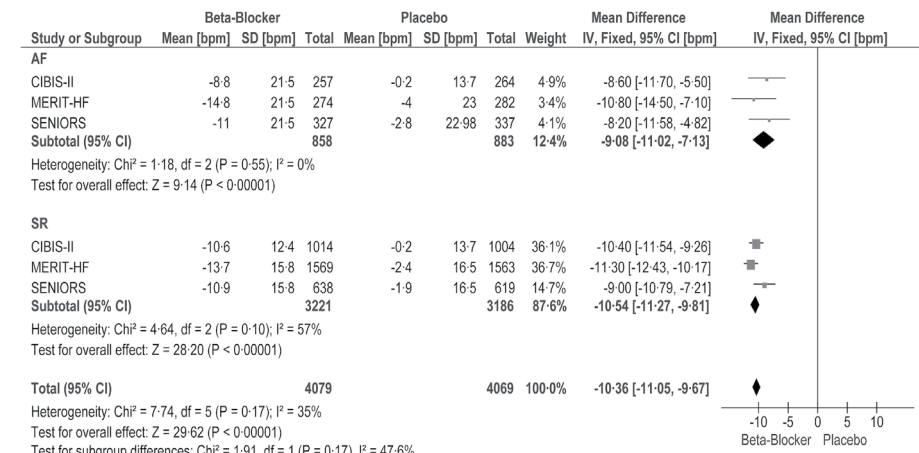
| Study or Subgroup | Beta-Blocker Mean [bpm] | Beta-Blocker SD [bpm] | Beta-Blocker Total | Placebo Mean [bpm] | Placebo SD [bpm] | Placebo Total | Weight | Mean Difference IV, Fixed, 95% CI [bpm] |
|---|---|---|---|---|---|---|---|---|
| **AF** | | | | | | | | |
| CIBIS-II | -8·8 | 21·5 | 257 | -0·2 | 13·7 | 264 | 4·9% | -8·60 [-11·70, -5·50] |
| MERIT-HF | -14·8 | 21·5 | 274 | -4 | 23 | 282 | 3·4% | -10·80 [-14·50, -7·10] |
| SENIORS | -11 | 21·5 | 327 | -2·8 | 22·98 | 337 | 4·1% | -8·20 [-11·58, -4·82] |
| **Subtotal (95% CI)** | | | **858** | | | **883** | **12·4%** | **-9·08 [-11·02, -7·13]** |
| Heterogeneity: Chi² = 1·18, df = 2 (P = 0·55); I² = 0% | | | | | | | | |
| Test for overall effect: Z = 9·14 (P < 0·00001) | | | | | | | | |
| **SR** | | | | | | | | |
| CIBIS-II | -10·6 | 12·4 | 1014 | -0·2 | 13·7 | 1004 | 36·1% | -10·40 [-11·54, -9·26] |
| MERIT-HF | -13·7 | 15·8 | 1569 | -2·4 | 16·5 | 1563 | 36·7% | -11·30 [-12·43, -10·17] |
| SENIORS | -10·9 | 15·8 | 638 | -1·9 | 16·5 | 619 | 14·7% | -9·00 [-10·79, -7·21] |
| **Subtotal (95% CI)** | | | **3221** | | | **3186** | **87·6%** | **-10·54 [-11·27, -9·81]** |
| Heterogeneity: Chi² = 4·64, df = 2 (P = 0·10); I² = 57% | | | | | | | | |
| Test for overall effect: Z = 28·20 (P < 0·00001) | | | | | | | | |
| **Total (95% CI)** | | | **4079** | | | **4069** | **100·0%** | **-10·36 [-11·05, -9·67]** |

Heterogeneity: Chi² = 7·74, df = 5 (P = 0·17); I² = 35%
Test for overall effect: Z = 29·62 (P < 0·00001)
Test for subgroup differences: Chi² = 1·91, df = 1 (P = 0·17), I² = 47·6%

Mean Difference
IV, Fixed, 95% CI [bpm]

-10 -5 0 5 10
Beta-Blocker Placebo